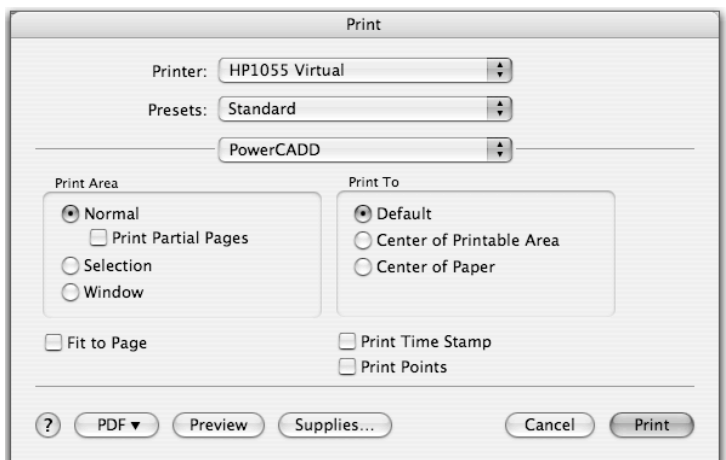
Print

Printer: HP1055 Virtual

Presets: Standard

PowerCADD

Print Area

Normal

Print Partial Pages

Selection

Window

Print To

Default

Center of Printable Area

Center of Paper

Fit to Page

Print Time Stamp

Print Points

?

PDF ▾

Preview

Supplies...

Cancel

Print